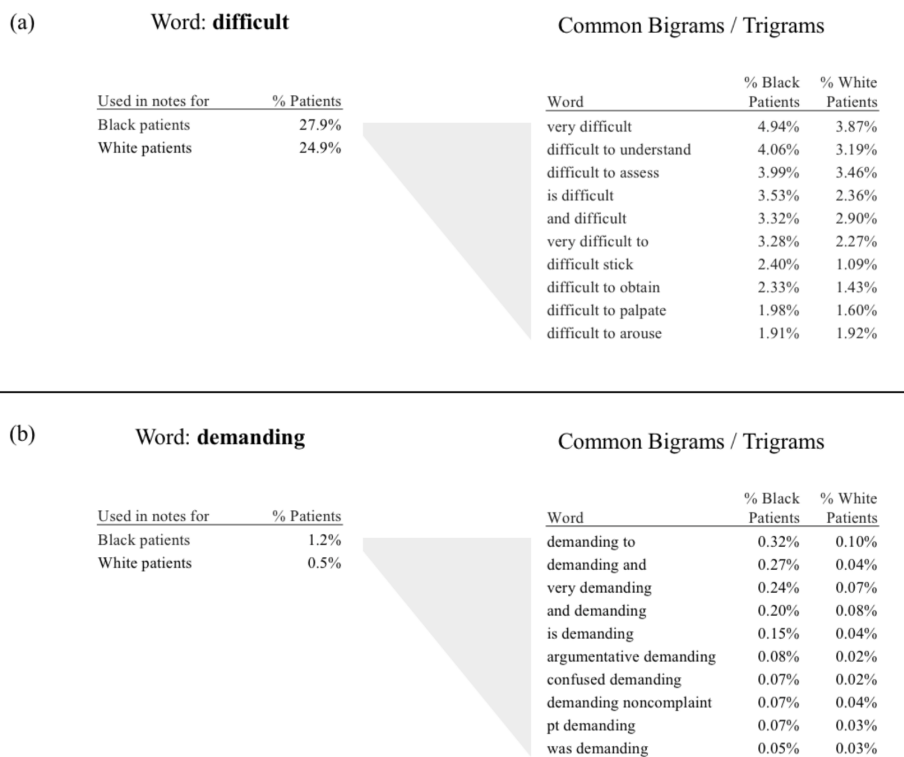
(a)

Word: **difficult**

| Used in notes for | % Patients |
|---|---|
| Black patients | 27.9% |
| White patients | 24.9% |

Common Bigrams / Trigrams

| Word | % Black Patients | % White Patients |
|---|---|---|
| very difficult | 4.94% | 3.87% |
| difficult to understand | 4.06% | 3.19% |
| difficult to assess | 3.99% | 3.46% |
| is difficult | 3.53% | 2.36% |
| and difficult | 3.32% | 2.90% |
| very difficult to | 3.28% | 2.27% |
| difficult stick | 2.40% | 1.09% |
| difficult to obtain | 2.33% | 1.43% |
| difficult to palpate | 1.98% | 1.60% |
| difficult to arouse | 1.91% | 1.92% |

(b)

Word: **demanding**

| Used in notes for | % Patients |
|---|---|
| Black patients | 1.2% |
| White patients | 0.5% |

Common Bigrams / Trigrams

| Word | % Black Patients | % White Patients |
|---|---|---|
| demanding to | 0.32% | 0.10% |
| demanding and | 0.27% | 0.04% |
| very demanding | 0.24% | 0.07% |
| and demanding | 0.20% | 0.08% |
| is demanding | 0.15% | 0.04% |
| argumentative demanding | 0.08% | 0.02% |
| confused demanding | 0.07% | 0.02% |
| demanding noncomplaint | 0.07% | 0.04% |
| pt demanding | 0.07% | 0.03% |
| was demanding | 0.05% | 0.03% |